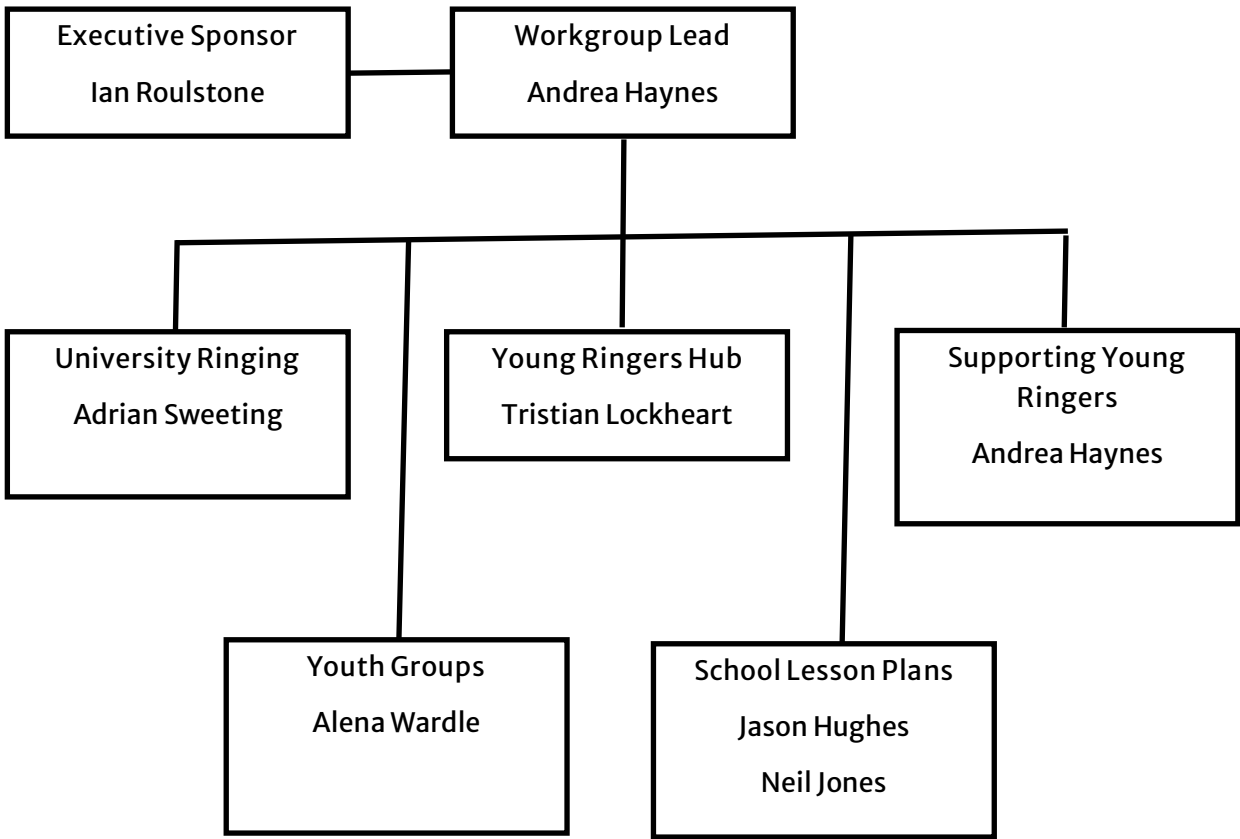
Executive Sponsor
Ian Roulstone

Workgroup Lead
Andrea Haynes

University Ringing
Adrian Sweeting

Young Ringers Hub
Tristian Lockheart

Supporting Young Ringers
Andrea Haynes

Youth Groups
Alena Wardle

School Lesson Plans
Jason Hughes
Neil Jones